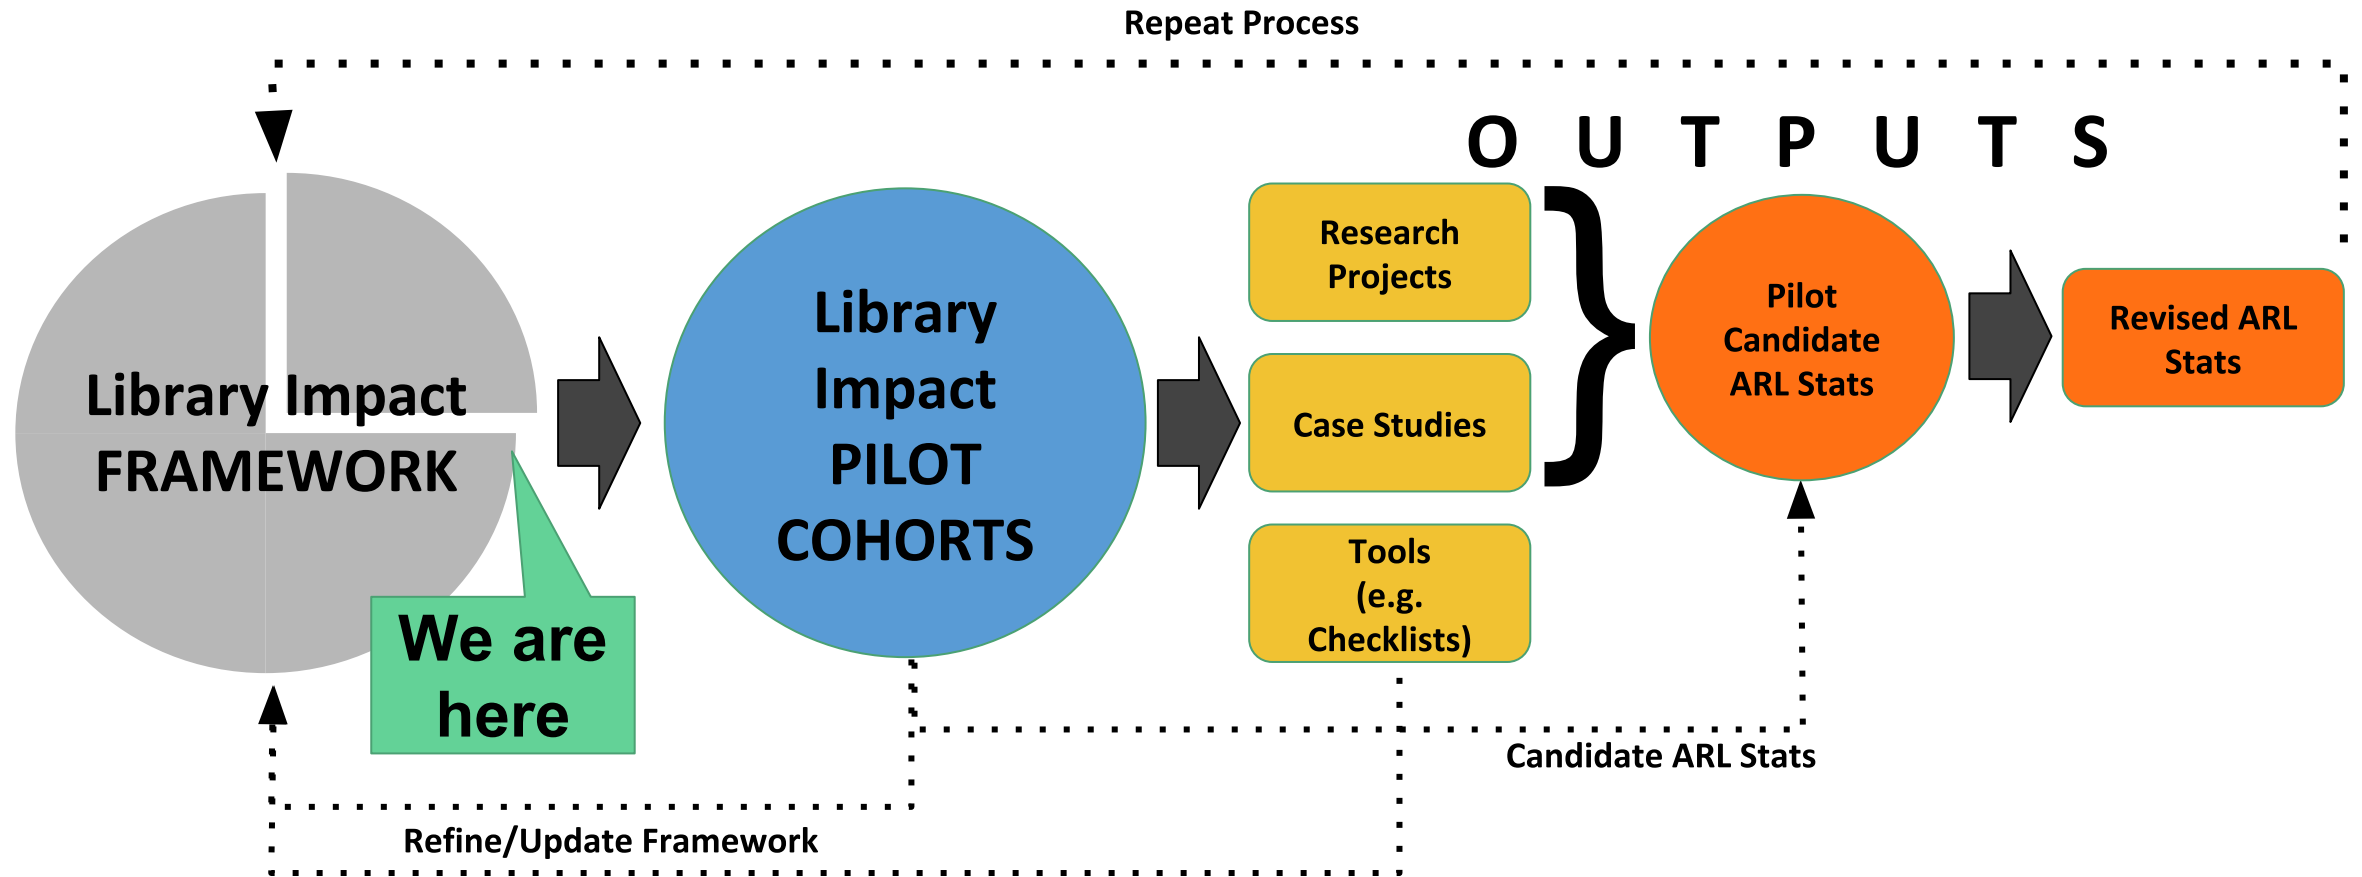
Repeat Process

OUTPUTS

Library Impact FRAMEWORK

We are here

Library Impact PILOT COHORTS

Research Projects

Case Studies

Tools (e.g. Checklists)

Pilot Candidate ARL Stats

Revised ARL Stats

Candidate ARL Stats

Refine/Update Framework